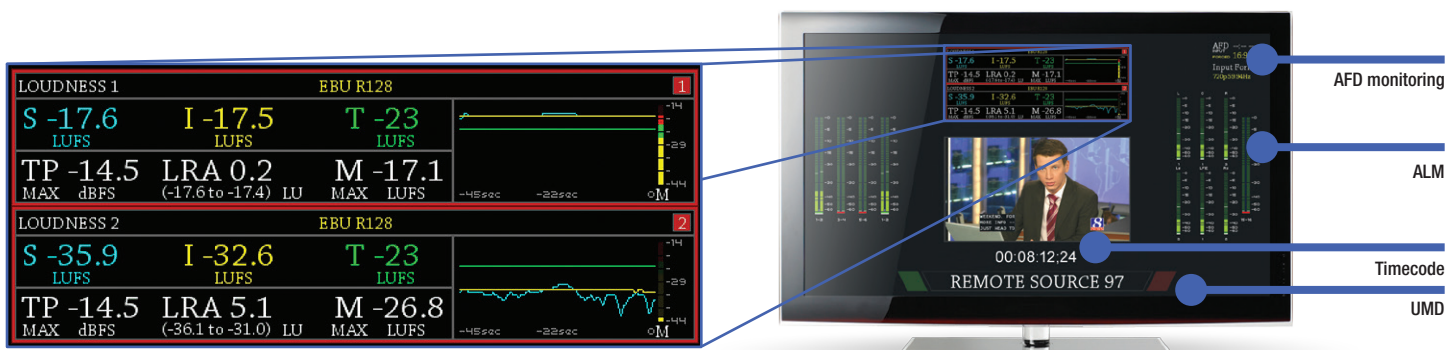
LOUDNESS 1 EBU R128 1

S -17.6 LUFS I -17.5 LUFS T -23 LUFS

TP -14.5 MAX dBFS LRA 0.2 (-17.6 to -17.4) LU M -17.1 MAX LUFS

-14 -29 -44

-45sec -22sec 0 M

LOUDNESS 2 EBU R128 2

S -35.9 LUFS I -32.6 LUFS T -23 LUFS

TP -14.5 MAX dBFS LRA 5.1 (-36.1 to -31.0) LU M -26.8 MAX LUFS

-14 -29 -44

-45sec -22sec 0 M

AFD monitoring

ALM

00:08:12;24

Timecode

REMOTE SOURCE 97

UMD